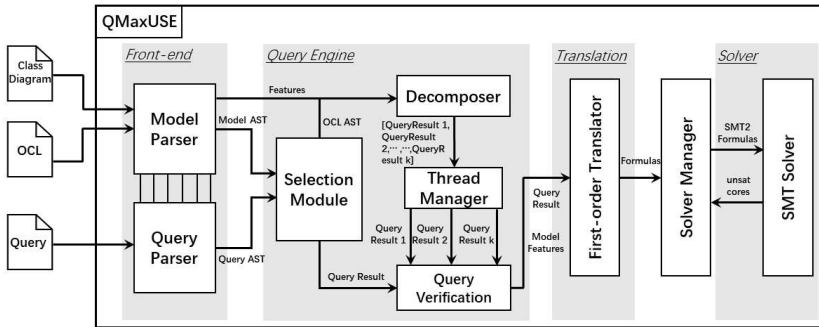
QMaxUSE

Front-end

Query Engine

Translation

Solver

Class Diagram

OCL

Query

Model Parser

Query Parser

Model AST

Query AST

Features

OCL AST

Selection Module

Decomposer

[QueryResult 1, QueryResult 2,···,···,QueryResult k]

Thread Manager

Query Result 1

Query Result 2

Query Result k

Query Result

Query Verification

Query Result

Model Features

First-order Translator

Formulas

Solver Manager

SMT2 Formulas

unsat cores

SMT Solver